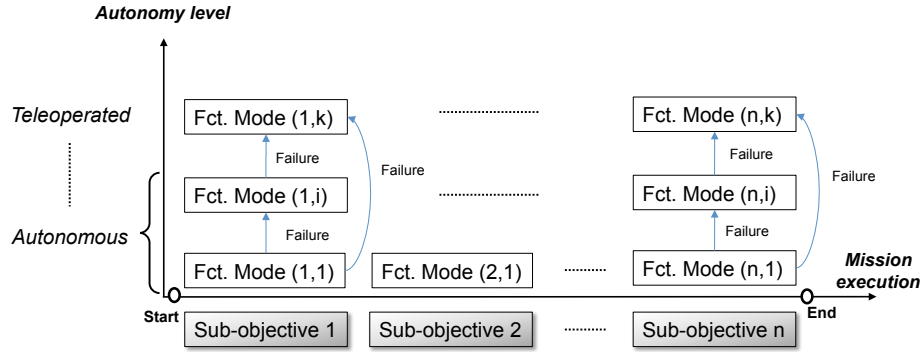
Autonomy level

Teleoperated

Autonomous

Fct. Mode (1,k)

Failure

Failure

Fct. Mode (1,i)

Failure

Fct. Mode (1,1)

Fct. Mode (2,1)

Fct. Mode (n,k)

Failure

Failure

Fct. Mode (n,i)

Failure

Fct. Mode (n,1)

Mission execution

Start

End

Sub-objective 1

Sub-objective 2

Sub-objective n